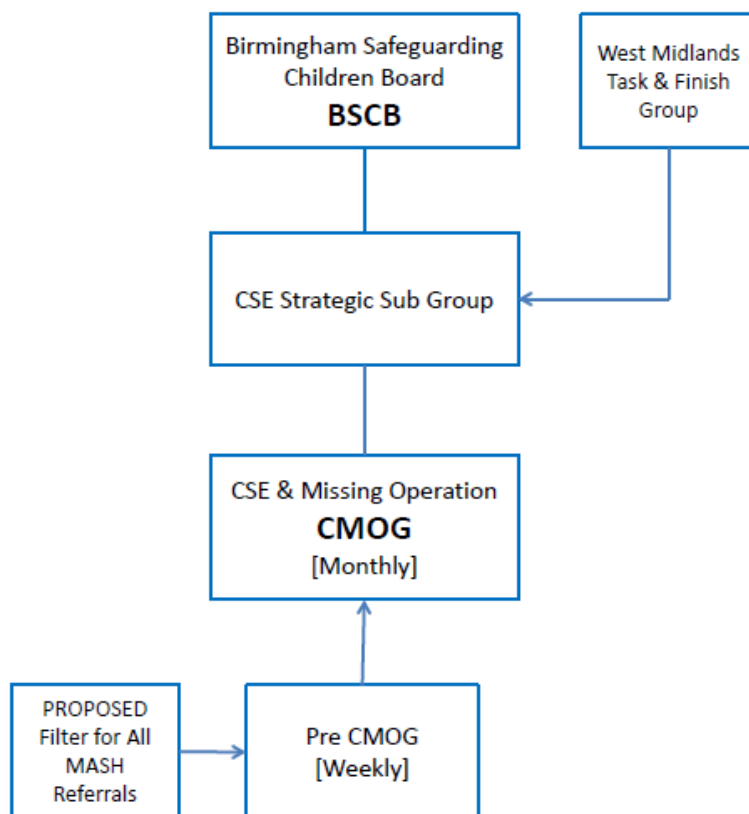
Birmingham Safeguarding Children Board
**BSCB**

West Midlands Task & Finish Group

CSE Strategic Sub Group

CSE & Missing Operation
**CMOG**
[Monthly]

PROPOSED Filter for All MASH Referrals

Pre CMOG
[Weekly]